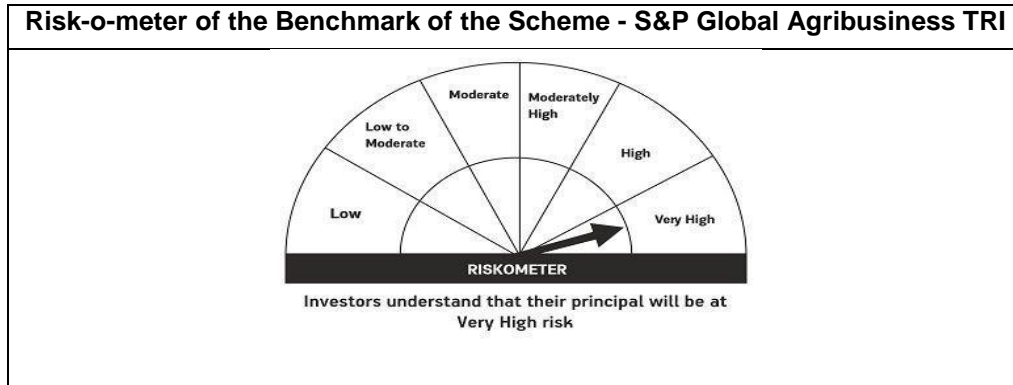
Risk-o-meter of the Benchmark of the Scheme - S&P Global Agribusiness TRI

Low
Low to Moderate
Moderate
Moderately High
High
Very High

RISKOMETER

Investors understand that their principal will be at Very High risk